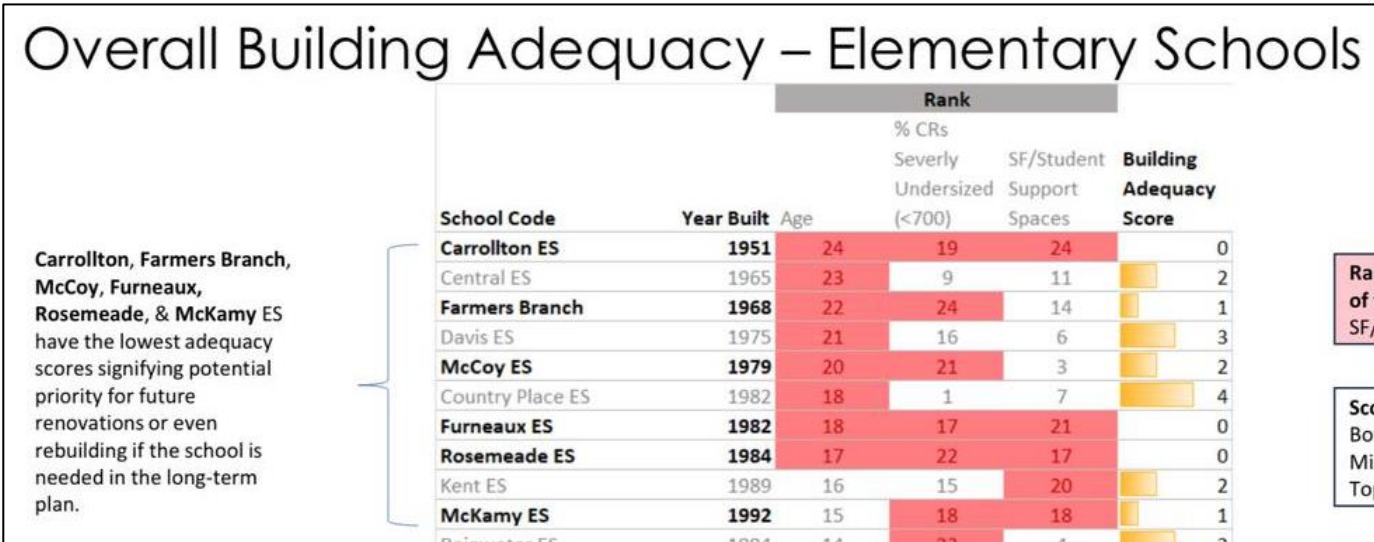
Overall Building Adequacy – Elementary Schools

Carrollton, Farmers Branch, McCoy, Furneaux, Rosemeade, & McKamy ES have the lowest adequacy scores signifying potential priority for future renovations or even rebuilding if the school is needed in the long-term plan.

| School Code | Year Built | Age | % CRs Severly Undersized (<700) | SF/Student Support Spaces | Building Adequacy Score |
|---|---|---|---|---|---|
| | | Rank | | | |
| Carrollton ES | 1951 | 24 | 19 | 24 | 0 |
| Central ES | 1965 | 23 | 9 | 11 | 2 |
| Farmers Branch | 1968 | 22 | 24 | 14 | 1 |
| Davis ES | 1975 | 21 | 16 | 6 | 3 |
| McCoy ES | 1979 | 20 | 21 | 3 | 2 |
| Country Place ES | 1982 | 18 | 1 | 7 | 4 |
| Furneaux ES | 1982 | 18 | 17 | 21 | 0 |
| Rosemeade ES | 1984 | 17 | 22 | 17 | 0 |
| Kent ES | 1989 | 16 | 15 | 20 | 2 |
| McKamy ES | 1992 | 15 | 18 | 18 | 1 |
| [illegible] | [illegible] | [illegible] | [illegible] | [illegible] | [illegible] |

Ra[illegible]
of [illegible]
SF/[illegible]

Sco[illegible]
Bo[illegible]
Mi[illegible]
To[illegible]